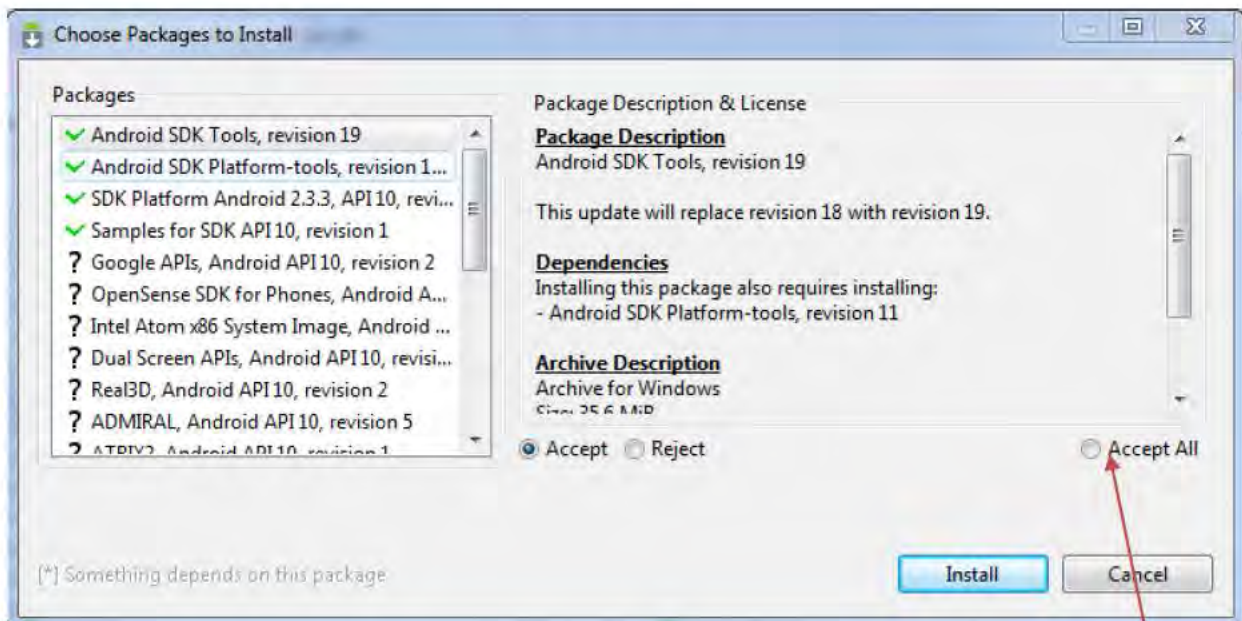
Choose Packages to Install

Packages

✓ Android SDK Tools, revision 19
✓ Android SDK Platform-tools, revision 1...
✓ SDK Platform Android 2.3.3, API 10, revi...
✓ Samples for SDK API 10, revision 1
? Google APIs, Android API 10, revision 2
? OpenSense SDK for Phones, Android A...
? Intel Atom x86 System Image, Android ...
? Dual Screen APIs, Android API 10, revisi...
? Real3D, Android API 10, revision 2
? ADMIRAL, Android API 10, revision 5
? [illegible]

Package Description & License

**Package Description**
Android SDK Tools, revision 19

This update will replace revision 18 with revision 19.

**Dependencies**
Installing this package also requires installing:
- Android SDK Platform-tools, revision 11

**Archive Description**
Archive for Windows
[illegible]

Accept Reject Accept All

[*] Something depends on this package

Install Cancel